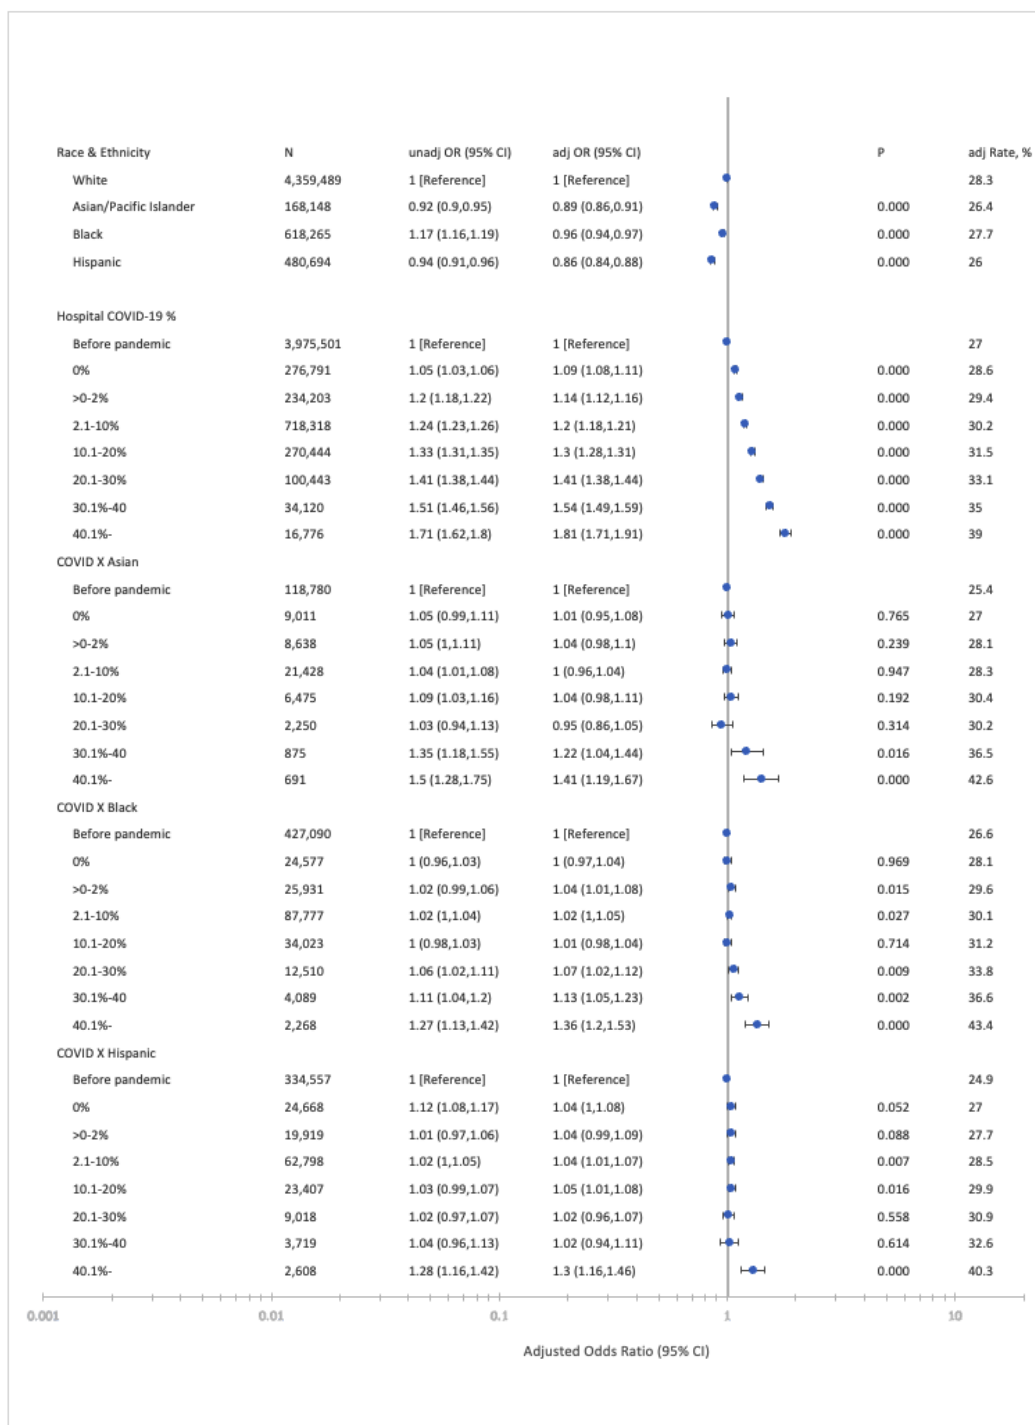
| Race & Ethnicity | N | unadj OR (95% CI) | adj OR (95% CI) | P | adj Rate, % |
|---|---|---|---|---|---|
| White | 4,359,489 | 1 [Reference] | 1 [Reference] | | 28.3 |
| Asian/Pacific Islander | 168,148 | 0.92 (0.9,0.95) | 0.89 (0.86,0.91) | 0.000 | 26.4 |
| Black | 618,265 | 1.17 (1.16,1.19) | 0.96 (0.94,0.97) | 0.000 | 27.7 |
| Hispanic | 480,694 | 0.94 (0.91,0.96) | 0.86 (0.84,0.88) | 0.000 | 26 |
| Hospital COVID-19 % | | | | | |
| Before pandemic | 3,975,501 | 1 [Reference] | 1 [Reference] | | 27 |
| 0% | 276,791 | 1.05 (1.03,1.06) | 1.09 (1.08,1.11) | 0.000 | 28.6 |
| >0-2% | 234,203 | 1.2 (1.18,1.22) | 1.14 (1.12,1.16) | 0.000 | 29.4 |
| 2.1-10% | 718,318 | 1.24 (1.23,1.26) | 1.2 (1.18,1.21) | 0.000 | 30.2 |
| 10.1-20% | 270,444 | 1.33 (1.31,1.35) | 1.3 (1.28,1.31) | 0.000 | 31.5 |
| 20.1-30% | 100,443 | 1.41 (1.38,1.44) | 1.41 (1.38,1.44) | 0.000 | 33.1 |
| 30.1%-40 | 34,120 | 1.51 (1.46,1.56) | 1.54 (1.49,1.59) | 0.000 | 35 |
| 40.1%- | 16,776 | 1.71 (1.62,1.8) | 1.81 (1.71,1.91) | 0.000 | 39 |
| COVID X Asian | | | | | |
| Before pandemic | 118,780 | 1 [Reference] | 1 [Reference] | | 25.4 |
| 0% | 9,011 | 1.05 (0.99,1.11) | 1.01 (0.95,1.08) | 0.765 | 27 |
| >0-2% | 8,638 | 1.05 (1,1.11) | 1.04 (0.98,1.1) | 0.239 | 28.1 |
| 2.1-10% | 21,428 | 1.04 (1.01,1.08) | 1 (0.96,1.04) | 0.947 | 28.3 |
| 10.1-20% | 6,475 | 1.09 (1.03,1.16) | 1.04 (0.98,1.11) | 0.192 | 30.4 |
| 20.1-30% | 2,250 | 1.03 (0.94,1.13) | 0.95 (0.86,1.05) | 0.314 | 30.2 |
| 30.1%-40 | 875 | 1.35 (1.18,1.55) | 1.22 (1.04,1.44) | 0.016 | 36.5 |
| 40.1%- | 691 | 1.5 (1.28,1.75) | 1.41 (1.19,1.67) | 0.000 | 42.6 |
| COVID X Black | | | | | |
| Before pandemic | 427,090 | 1 [Reference] | 1 [Reference] | | 26.6 |
| 0% | 24,577 | 1 (0.96,1.03) | 1 (0.97,1.04) | 0.969 | 28.1 |
| >0-2% | 25,931 | 1.02 (0.99,1.06) | 1.04 (1.01,1.08) | 0.015 | 29.6 |
| 2.1-10% | 87,777 | 1.02 (1,1.04) | 1.02 (1,1.05) | 0.027 | 30.1 |
| 10.1-20% | 34,023 | 1 (0.98,1.03) | 1.01 (0.98,1.04) | 0.714 | 31.2 |
| 20.1-30% | 12,510 | 1.06 (1.02,1.11) | 1.07 (1.02,1.12) | 0.009 | 33.8 |
| 30.1%-40 | 4,089 | 1.11 (1.04,1.2) | 1.13 (1.05,1.23) | 0.002 | 36.6 |
| 40.1%- | 2,268 | 1.27 (1.13,1.42) | 1.36 (1.2,1.53) | 0.000 | 43.4 |
| COVID X Hispanic | | | | | |
| Before pandemic | 334,557 | 1 [Reference] | 1 [Reference] | | 24.9 |
| 0% | 24,668 | 1.12 (1.08,1.17) | 1.04 (1,1.08) | 0.052 | 27 |
| >0-2% | 19,919 | 1.01 (0.97,1.06) | 1.04 (0.99,1.09) | 0.088 | 27.7 |
| 2.1-10% | 62,798 | 1.02 (1,1.05) | 1.04 (1.01,1.07) | 0.007 | 28.5 |
| 10.1-20% | 23,407 | 1.03 (0.99,1.07) | 1.05 (1.01,1.08) | 0.016 | 29.9 |
| 20.1-30% | 9,018 | 1.02 (0.97,1.07) | 1.02 (0.96,1.07) | 0.558 | 30.9 |
| 30.1%-40 | 3,719 | 1.04 (0.96,1.13) | 1.02 (0.94,1.11) | 0.614 | 32.6 |
| 40.1%- | 2,608 | 1.28 (1.16,1.42) | 1.3 (1.16,1.46) | 0.000 | 40.3 |

0.001 0.01 0.1 1 10

Adjusted Odds Ratio (95% CI)